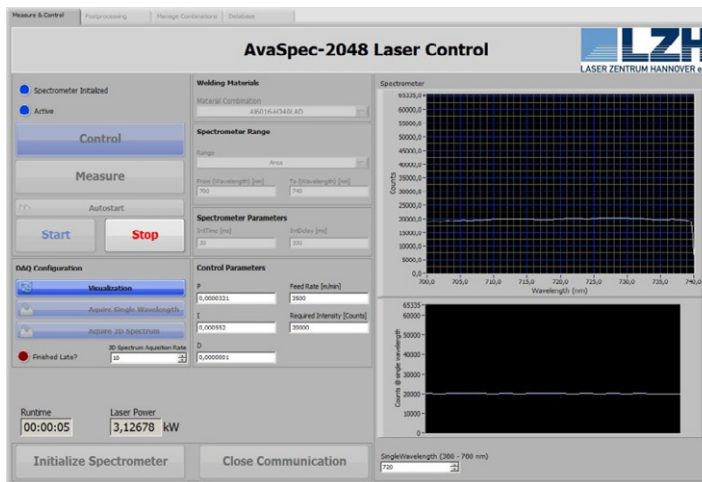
Measure & Control | Postprocessing | Manage Combinations | Database

AvaSpec-2048 Laser Control

LZH
LASER ZENTRUM HANNOVER e

Spectrometer Initialized

Active

Control

Measure

Autostart

Start

Stop

DAQ Configuration

Visualization

Aquire Single Wavelength

Aquire 3D Spectrum

Finished Late?

3D Spectrum Aquisition Rate
10

Runtime
00:00:05

Laser Power
3,12678 kW

Initialize Spectrometer

Close Communication

Welding Materials

Material Combination
AB016-AD40LAD

Spectrometer Range

Range
Area

From (Wavelength) [nm]
700

To (Wavelength) [nm]
740

Spectrometer Parameters

IntTime [ms]
20

IntDelay [ms]
300

Control Parameters

P
0,0000321

Feed Rate [m/min]
3800

I
0,000552

Required Intensity [Counts]
20000

D
0,0000001

Spectrometer

65335,0
60000,0
55000,0
50000,0
45000,0
40000,0
35000,0
30000,0
25000,0
20000,0
15000,0
10000,0
5000,0
0,0

Counts

700,0 705,0 710,0 715,0 720,0 725,0 730,0 735,0 740,0
Wavelength (nm)

65335
60000
50000
40000
30000
20000
10000
0

Counts @ single wavelength

SingleWavelength (300 - 700 nm)
720